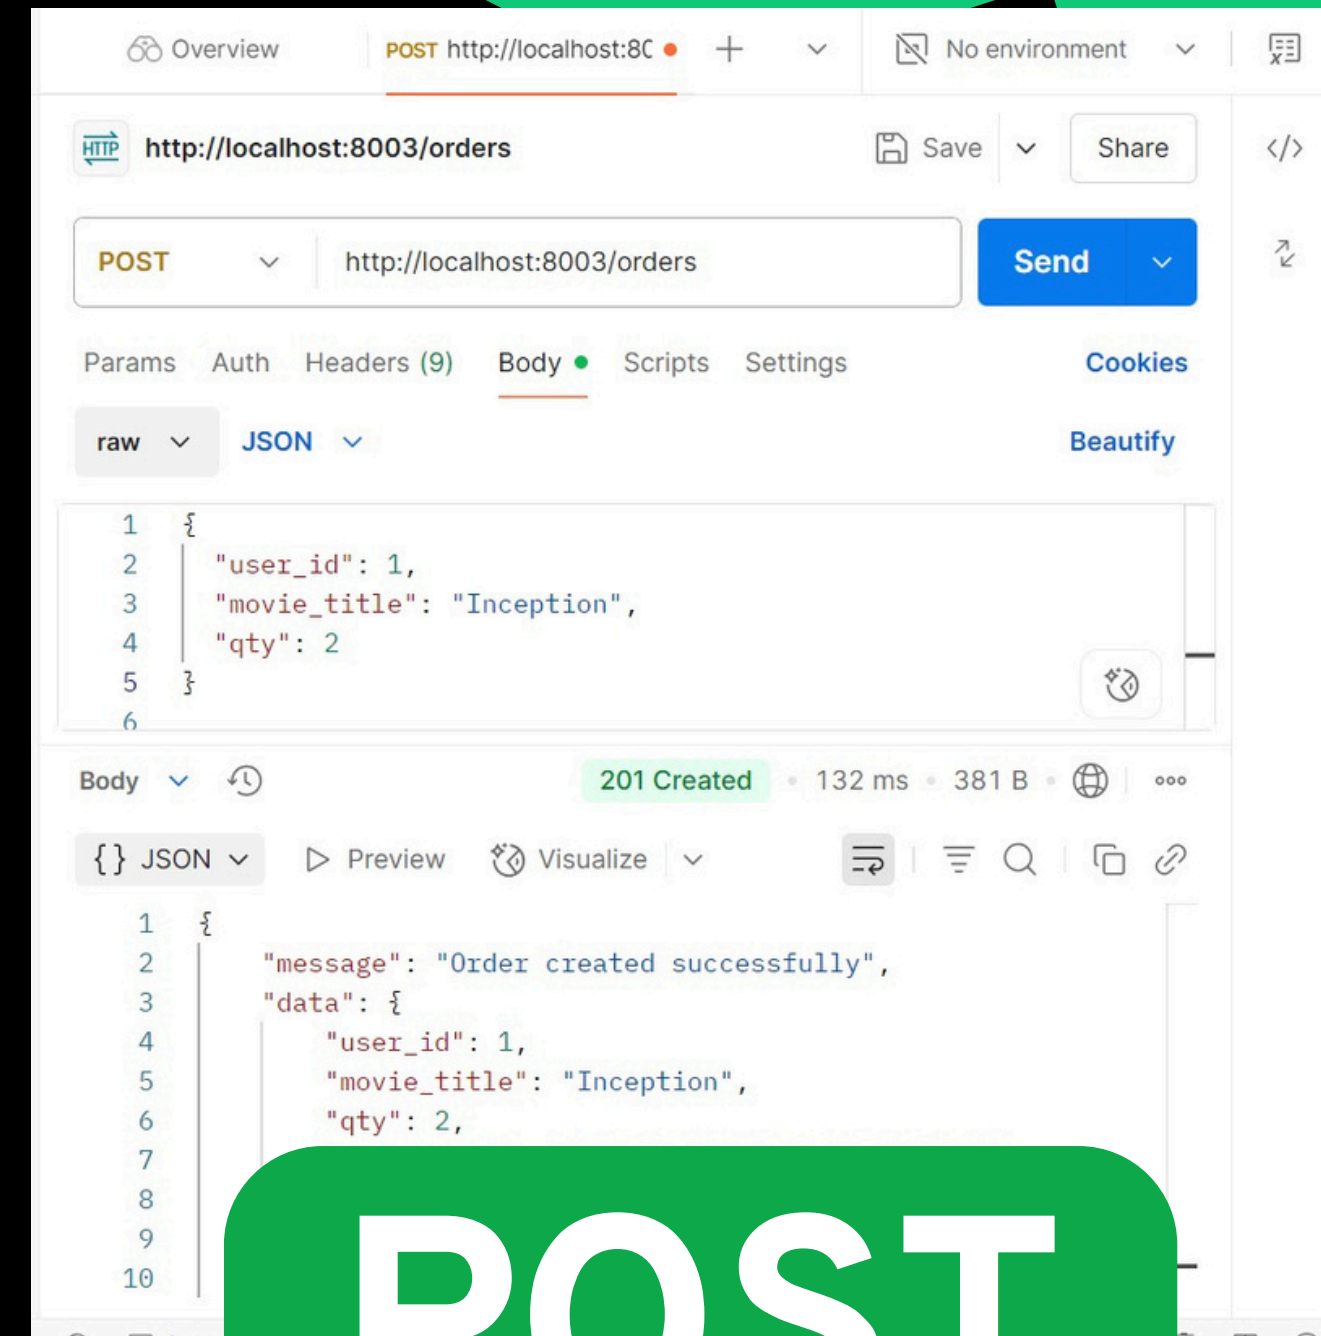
Overview POST http://localhost:80 + No environment

HTTP http://localhost:8003/orders Save Share

POST http://localhost:8003/orders Send

Params Auth Headers (9) Body Scripts Settings Cookies

raw JSON Beautify

1 {
2 "user_id": 1,
3 "movie_title": "Inception",
4 "qty": 2
5 }
6

Body 201 Created 132 ms 381 B

{} JSON Preview Visualize

1 {
2 "message": "Order created successfully",
3 "data": {
4 "user_id": 1,
5 "movie_title": "Inception",
6 "qty": 2,
7
8
9
10

POST